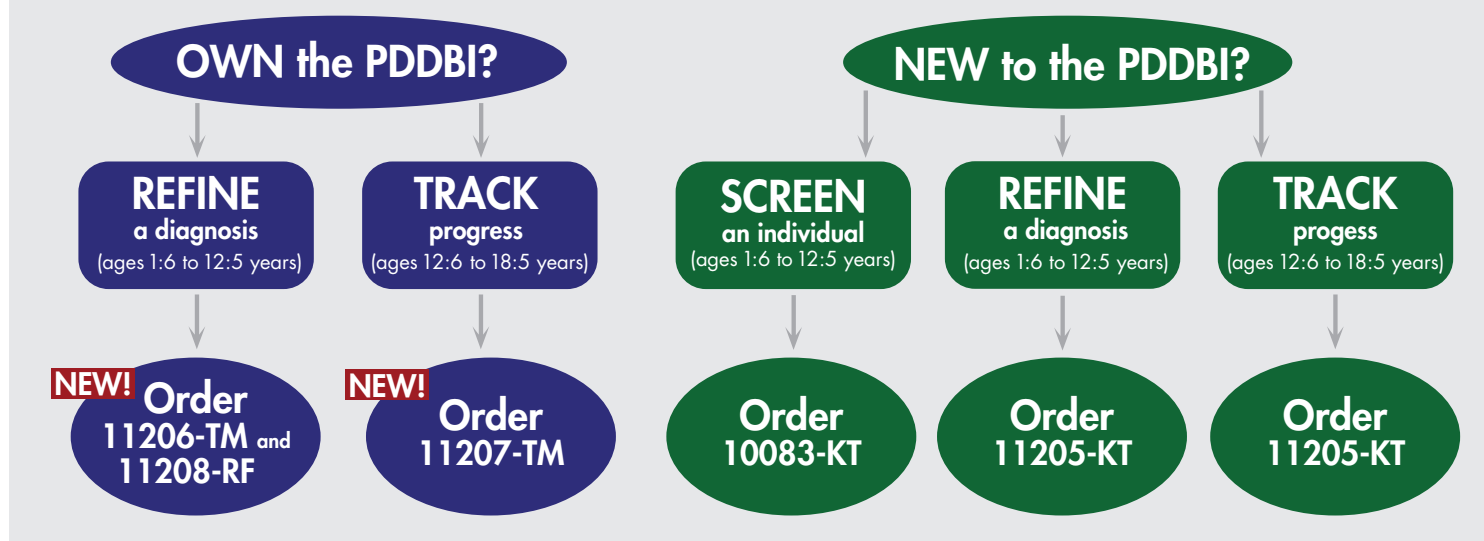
OWN the PDDBI?

REFINE
a diagnosis
(ages 1:6 to 12:5 years)

NEW!
Order
11206-TM and
11208-RF

TRACK
progress
(ages 12:6 to 18:5 years)

NEW!
Order
11207-TM

NEW to the PDDBI?

SCREEN
an individual
(ages 1:6 to 12:5 years)

Order
10083-KT

REFINE
a diagnosis
(ages 1:6 to 12:5 years)

Order
11205-KT

TRACK
progess
(ages 12:6 to 18:5 years)

Order
11205-KT